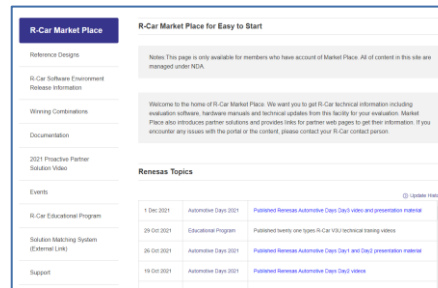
R-Car Market Place

Reference Designs

R-Car Software Environment Release Information

Wirering Combinations

Documentation

2021 Proactive Partner Solution Video

Events

R-Car Educational Program

Solution Matching System (External Link)

Support

R-Car Market Place for Easy to Start

Notes:This page is only available for members who have account of Market Place. All of content in this site are managed under NDA.

Welcome to the home of R-Car Market Place. We want you to get R-Car technical information including evaluation software, hardware manuals and technical updates from this facility for your evaluation. Market Place also introduces partner solutions and provides links for partner web pages to get their information. If you encounter any issues with the portal or the content, please contact your R-Car contact person.

Renesas Topics

Update Hist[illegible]

| | | |
|---|---|---|
| 1 Dec 2021 | Automotive Days 2021 | Published Renesas Automotive Days Day3 video and presentation material |
| 29 Oct 2021 | Educational Program | Published twenty one types R-Car V3U technical traning videos |
| 26 Oct 2021 | Automotive Days 2021 | Published Renesas Automotive Days Day1 and Day2 presentation material |
| 19 Oct 2021 | Automotive Days 2021 | Published Renesas Automotive Days Day2 videos |